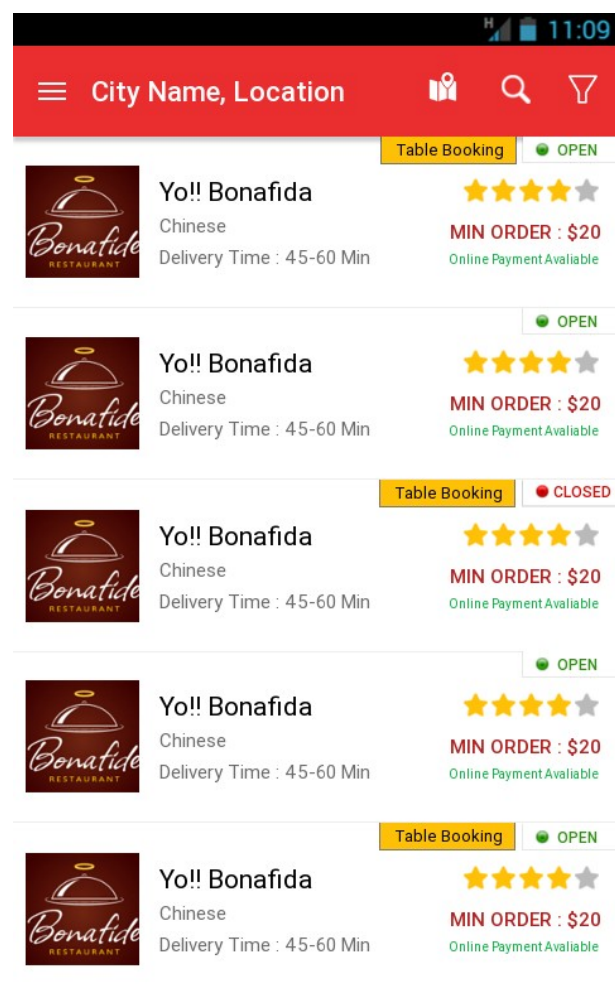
H 11:09

City Name, Location

Table Booking
OPEN
Bonafide RESTAURANT
Yo!! Bonafida
Chinese
Delivery Time : 45-60 Min
MIN ORDER : $20
Online Payment Avaliable

OPEN
Bonafide RESTAURANT
Yo!! Bonafida
Chinese
Delivery Time : 45-60 Min
MIN ORDER : $20
Online Payment Avaliable

Table Booking
CLOSED
Bonafide RESTAURANT
Yo!! Bonafida
Chinese
Delivery Time : 45-60 Min
MIN ORDER : $20
Online Payment Avaliable

OPEN
Bonafide RESTAURANT
Yo!! Bonafida
Chinese
Delivery Time : 45-60 Min
MIN ORDER : $20
Online Payment Avaliable

Table Booking
OPEN
Bonafide RESTAURANT
Yo!! Bonafida
Chinese
Delivery Time : 45-60 Min
MIN ORDER : $20
Online Payment Avaliable